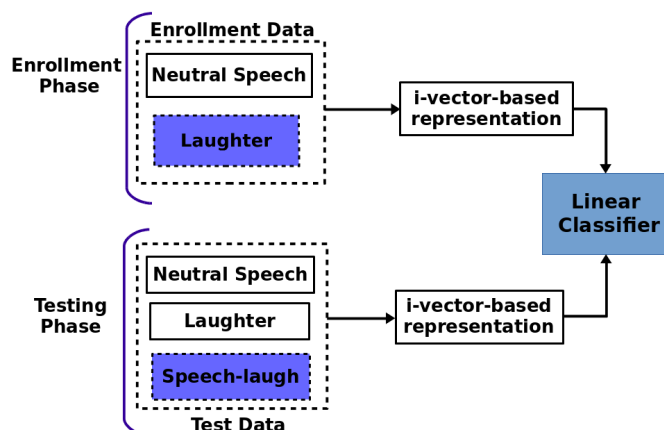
Enrollment Phase

Enrollment Data

Neutral Speech

Laughter

i-vector-based representation

Linear Classifier

Testing Phase

Neutral Speech

Laughter

Speech-laugh

Test Data

i-vector-based representation